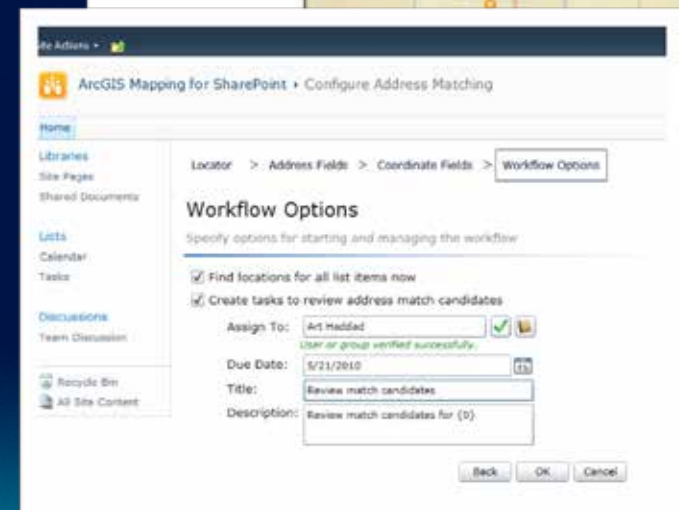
ite Actions ▾

ArcGIS Mapping for SharePoint › Configure Address Matching

Home

Libraries
Site Pages
Shared Documents

Lists
Calendar
Tasks

Discussions
Team Discussion

Recycle Bin
All Site Content

Locator > Address Fields > Coordinate Fields > Workflow Options

Workflow Options

Specify options for starting and managing the workflow

☑ Find locations for all list items now

☑ Create tasks to review address match candidates

Assign To: Art Haddad
User or group verified successfully.

Due Date: 5/21/2010

Title: Review match candidates

Description: Review match candidates for {0}

Back OK Cancel